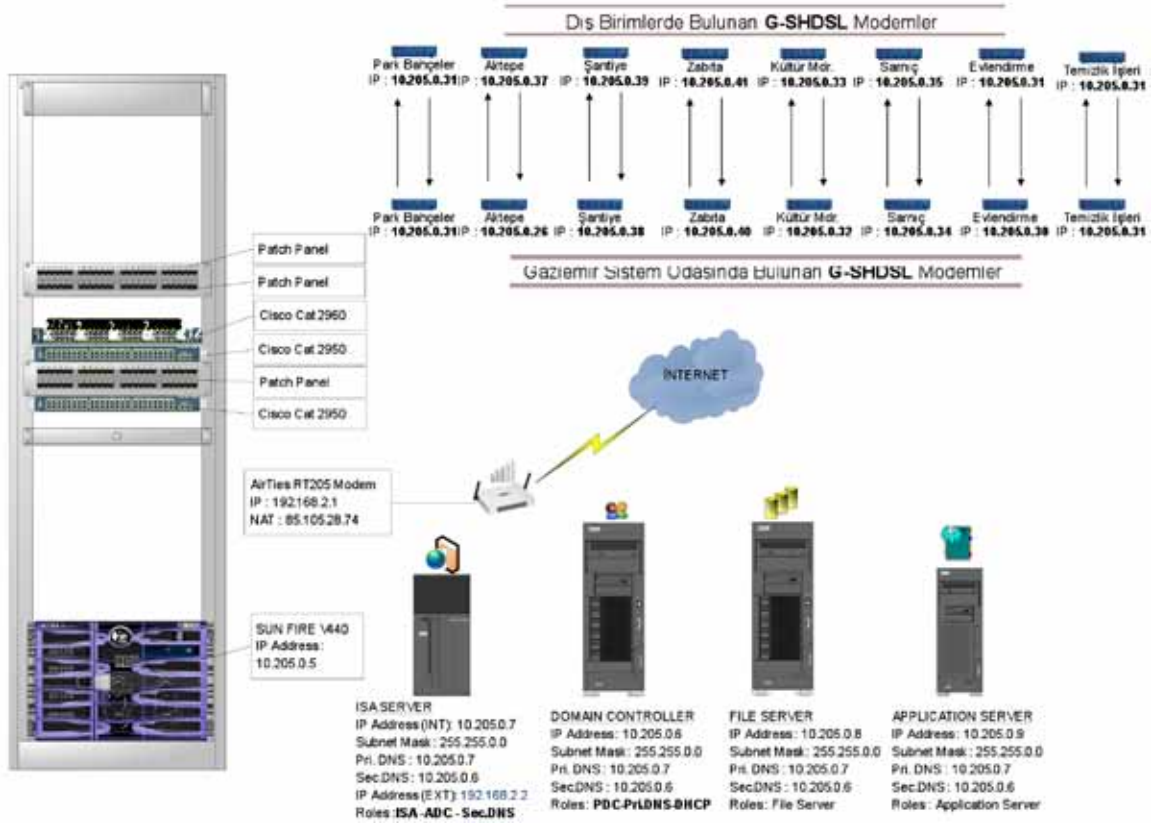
Dış Birimlerde Bulunan **G-SHDSL** Modemler

Park Bahçeler IP : **10.205.0.31**
Aktepe IP : **10.205.0.37**
Şantiye IP : **10.205.0.39**
Zabıta IP : **10.205.0.41**
Kültür Mdr. IP : **10.205.0.33**
Sarnıç IP : **10.205.0.35**
Evlendirme IP : **10.205.0.31**
Temizlik İşleri IP : **10.205.0.31**

Park Bahçeler IP : **10.205.0.31**
Aktepe IP : **10.205.0.26**
Şantiye IP : **10.205.0.38**
Zabıta IP : **10.205.0.40**
Kültür Mdr. IP : **10.205.0.32**
Sarnıç IP : **10.205.0.34**
Evlendirme IP : **10.205.0.30**
Temizlik İşleri IP : **10.205.0.31**

Gaziemir Sistem Odasında Bulunan **G-SHDSL** Modemler

Patch Panel
Patch Panel
Cisco Cat 2960
Cisco Cat 2950
Patch Panel
Cisco Cat 2950

INTERNET

AirTies RT205 Modem
IP : 192.168.2.1
NAT : 85.105.28.74

SUN FIRE V440
IP Address:
10.205.0.5

ISA SERVER
IP Address(INT): 10.205.0.7
Subnet Mask : 255.255.0.0
Pri. DNS : 10.205.0.7
Sec.DNS : 10.205.0.6
IP Address(EXT): 192.168.2.2
Roles :**ISA-ADC-Sec.DNS**

DOMAIN CONTROLLER
IP Address : 10.205.0.6
Subnet Mask : 255.255.0.0
Pri. DNS : 10.205.0.7
Sec.DNS : 10.205.0.6
Roles : **PDC-PrI.DNS-DHCP**

FILE SERVER
IP Address : 10.205.0.8
Subnet Mask : 255.255.0.0
Pri. DNS : 10.205.0.7
Sec.DNS : 10.205.0.6
Roles : File Server

APPLICATION SERVER
IP Address : 10.205.0.9
Subnet Mask : 255.255.0.0
Pri. DNS : 10.205.0.7
Sec.DNS : 10.205.0.6
Roles : Application Server